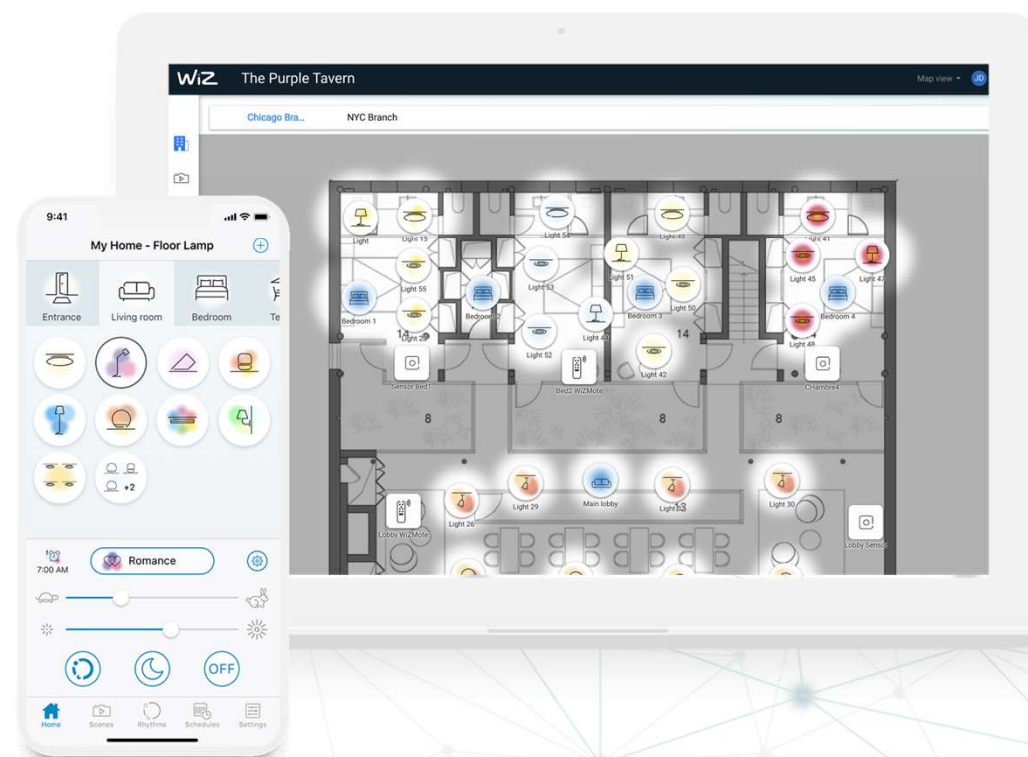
WiZ The Purple Tavern

Map view JD

Chicago Bra... NYC Branch

Light Light 13 Light 54 Light 49 Light 41

Light 55 Light 53 Light 51 Light 45 Light 47

Bedroom 1 Bedroom 2 Light 50 Bedroom 3 Bedroom 4

Light 25 Light 52 Light 44 14 14 Light 48

Sensor Bed1 Bed2 WiZMote Light 42 CHambre4

8 8 8

Light 26 Light 29 Main lobby Light 28 Light 30

Lobby WiZMote Lobby Sensor

9:41

My Home - Floor Lamp

Entrance Living room Bedroom Te

+2

7:00 AM

Romance

OFF

Home Scenes Rhythms Schedules Settings